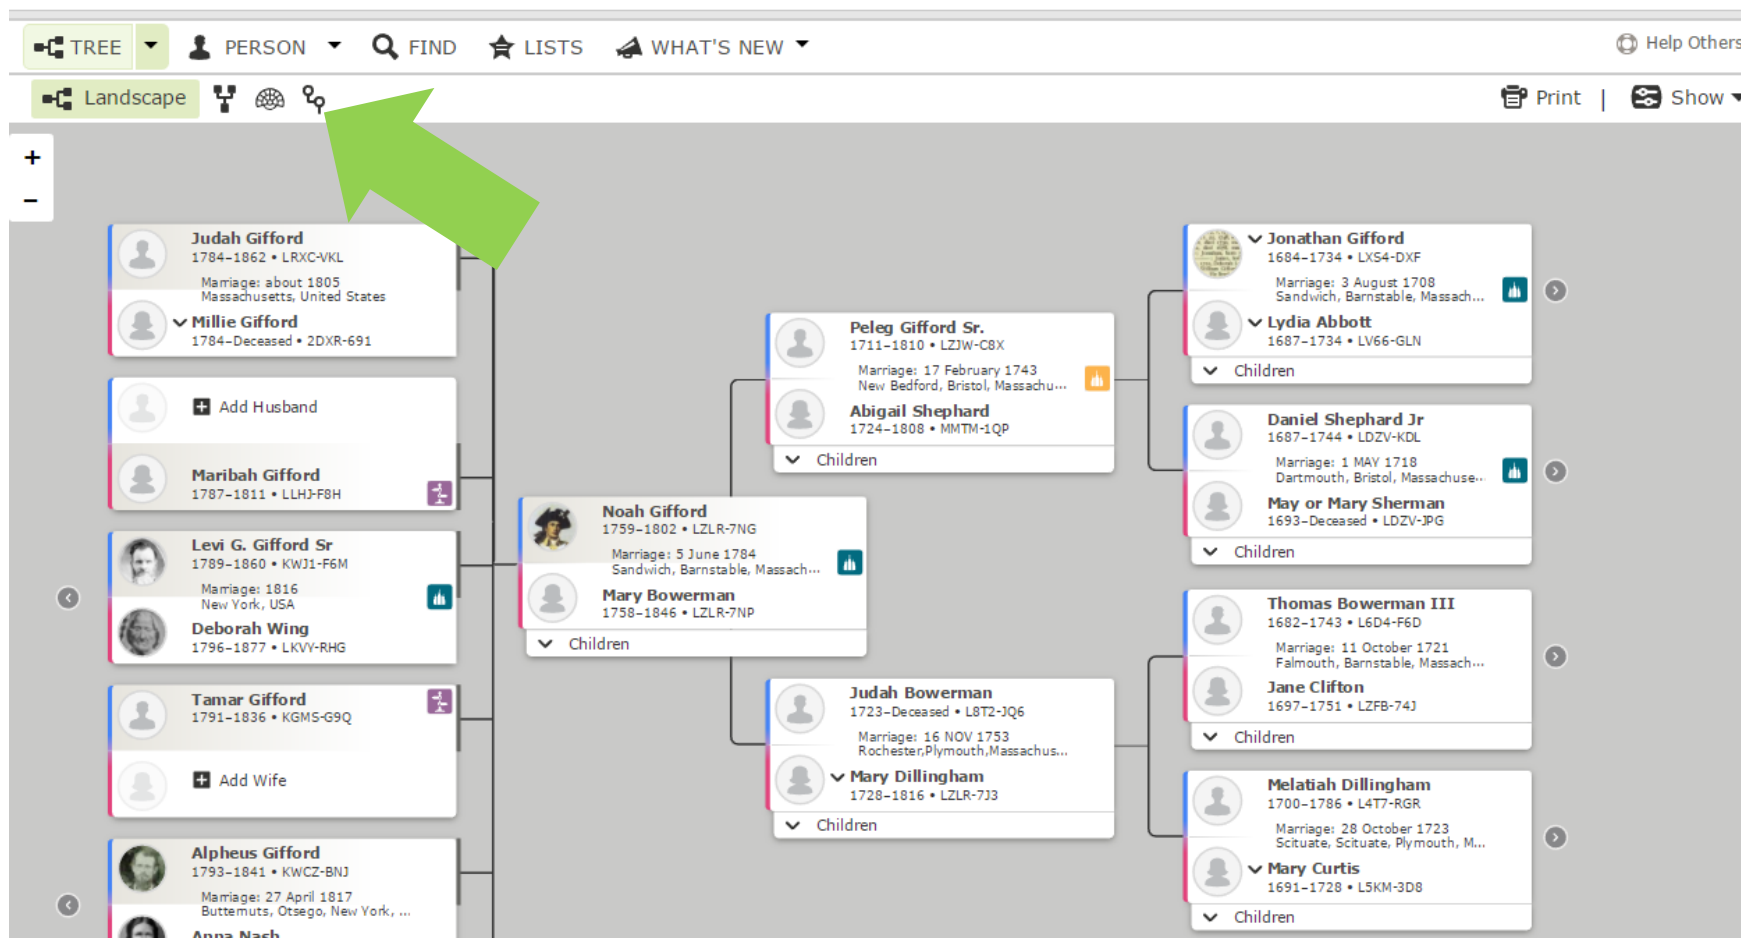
TREE PERSON FIND LISTS WHAT'S NEW Help Others

Landscape Print | Show

+
−

Judah Gifford
1784–1862 • LRXC-VKL
Marriage: about 1805
Massachusetts, United States
Millie Gifford
1784–Deceased • 2DXR-691

Add Husband
Maribah Gifford
1787–1811 • LLHJ-F8H

Levi G. Gifford Sr
1789–1860 • KWJ1-F6M
Marriage: 1816
New York, USA
Deborah Wing
1796–1877 • LKVY-RHG

Tamar Gifford
1791–1836 • KGMS-G9Q
Add Wife

Alpheus Gifford
1793–1841 • KWCZ-BNJ
Marriage: 27 April 1817
Butternuts, Otsego, New York, ...
Anna Nash

Noah Gifford
1759–1802 • LZLR-7NG
Marriage: 5 June 1784
Sandwich, Barnstable, Massach...
Mary Bowerman
1758–1846 • LZLR-7NP
Children

Peleg Gifford Sr.
1711–1810 • LZJW-C8X
Marriage: 17 February 1743
New Bedford, Bristol, Massachu...
Abigail Shephard
1724–1808 • MMTM-1QP
Children

Judah Bowerman
1723–Deceased • L8T2-JQ6
Marriage: 16 NOV 1753
Rochester,Plymouth,Massachus...
Mary Dillingham
1728–1816 • LZLR-7J3
Children

Jonathan Gifford
1684–1734 • LXS4-DXF
Marriage: 3 August 1708
Sandwich, Barnstable, Massach...
Lydia Abbott
1687–1734 • LV66-GLN
Children

Daniel Shephard Jr
1687–1744 • LDZV-KDL
Marriage: 1 MAY 1718
Dartmouth, Bristol, Massachuse...
May or Mary Sherman
1693–Deceased • LDZV-JPG
Children

Thomas Bowerman III
1682–1743 • L6D4-F6D
Marriage: 11 October 1721
Falmouth, Barnstable, Massach...
Jane Clifton
1697–1751 • LZFB-74J
Children

Melatiah Dillingham
1700–1786 • L4T7-RGR
Marriage: 28 October 1723
Scituate, Scituate, Plymouth, M...
Mary Curtis
1691–1728 • L5KM-3D8
Children